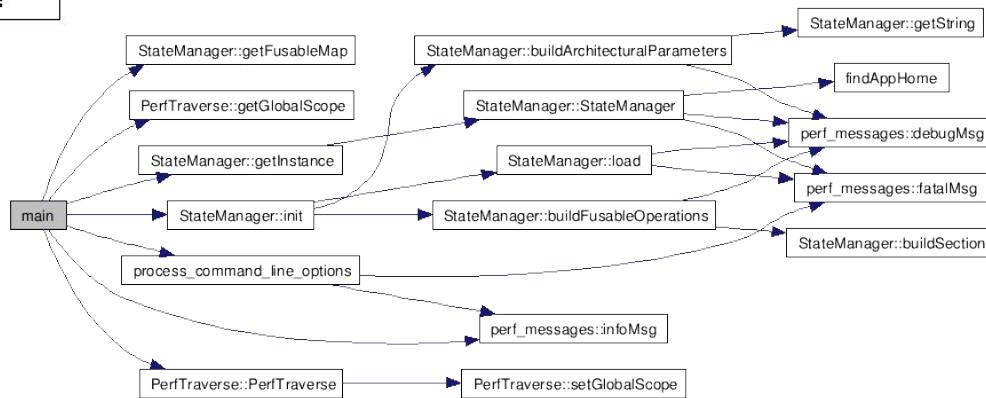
StateManager::getString

StateManager::getFusableMap

StateManager::buildArchitecturalParameters

findAppHome

PerfTraverse::getGlobalScope

StateManager::StateManager

perf_messages::debugMsg

StateManager::getInstance

StateManager::load

perf_messages::fatalMsg

main

StateManager::init

StateManager::buildFusableOperations

StateManager::buildSection

process_command_line_options

perf_messages::infoMsg

PerfTraverse::PerfTraverse

PerfTraverse::setGlobalScope